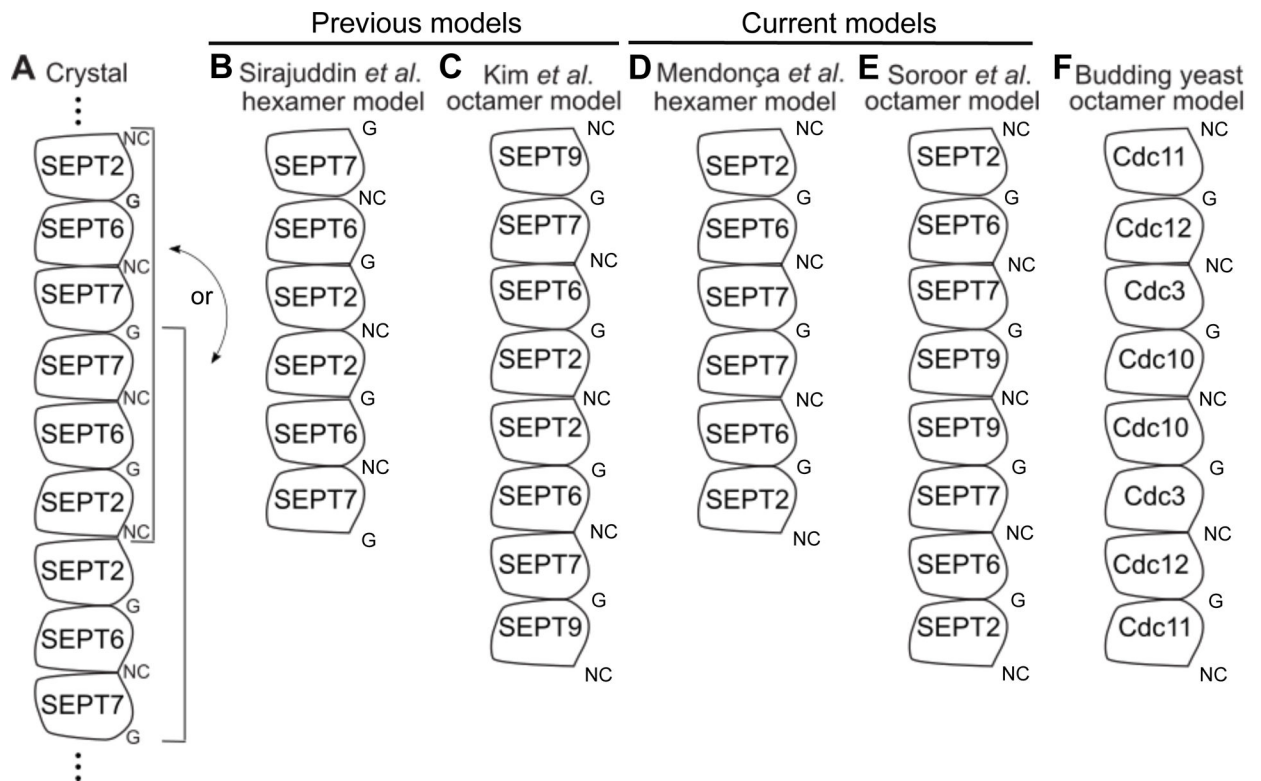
Previous models

Current models

A Crystal

⋮

SEPT2 NC

G

SEPT6

NC

SEPT7

G

SEPT7

NC

SEPT6

G

SEPT2

NC

SEPT2

G

SEPT6

NC

SEPT7

G

⋮

or

B Sirajuddin et al. hexamer model

G

SEPT7

NC

SEPT6

G

SEPT2

NC

SEPT2

G

SEPT6

NC

SEPT7

G

C Kim et al. octamer model

NC

SEPT9

G

SEPT7

NC

SEPT6

G

SEPT2

NC

SEPT2

G

SEPT6

NC

SEPT7

G

SEPT9

NC

D Mendonça et al. hexamer model

NC

SEPT2

G

SEPT6

NC

SEPT7

G

SEPT7

NC

SEPT6

G

SEPT2

NC

E Soroor et al. octamer model

NC

SEPT2

G

SEPT6

NC

SEPT7

G

SEPT9

NC

SEPT9

G

SEPT7

NC

SEPT6

G

SEPT2

NC

F Budding yeast octamer model

NC

Cdc11

G

Cdc12

NC

Cdc3

G

Cdc10

NC

Cdc10

G

Cdc3

NC

Cdc12

G

Cdc11

NC